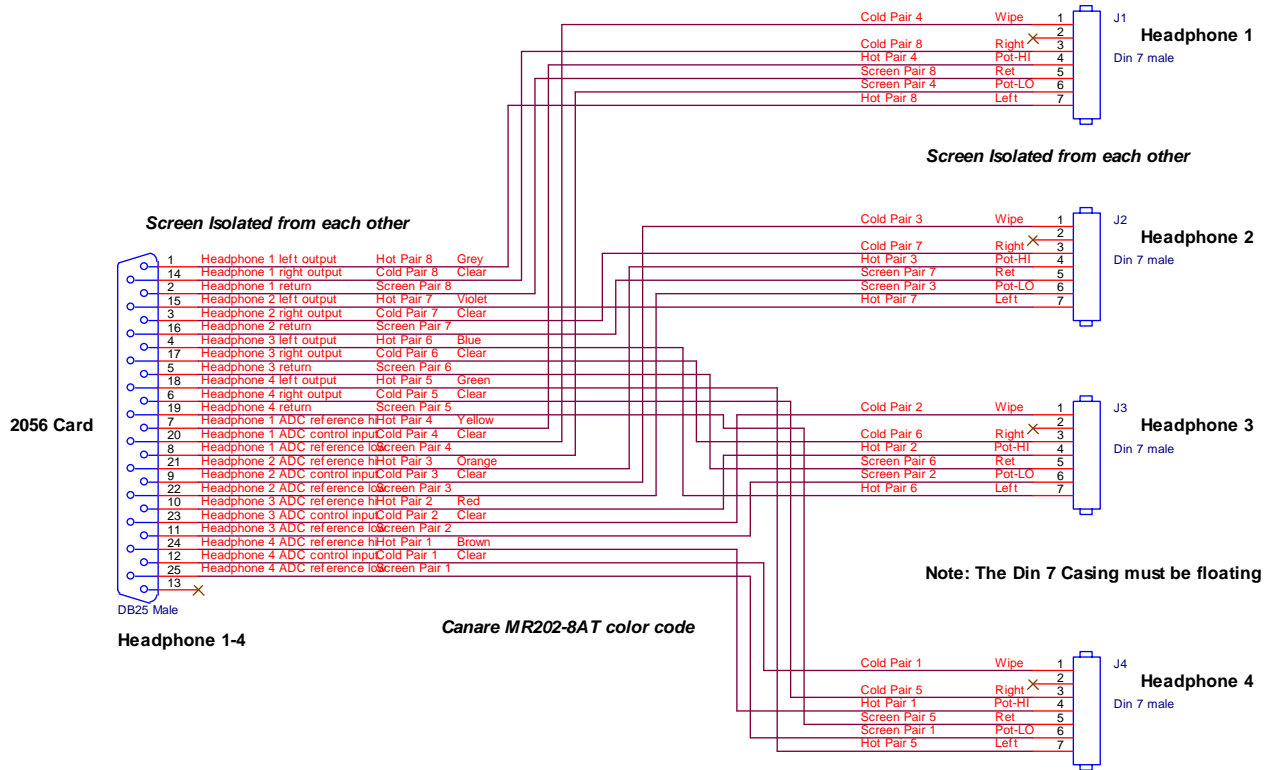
Cold Pair 4 Wipe 1
2
Cold Pair 8 Right 3
Hot Pair 4 Pot-HI 4
Screen Pair 8 Ret 5
Screen Pair 4 Pot-LO 6
Hot Pair 8 Left 7
J1
Headphone 1
Din 7 male

Screen Isolated from each other

Screen Isolated from each other

Cold Pair 3 Wipe 1
2
Cold Pair 7 Right 3
Hot Pair 3 Pot-HI 4
Screen Pair 7 Ret 5
Screen Pair 3 Pot-LO 6
Hot Pair 7 Left 7
J2
Headphone 2
Din 7 male

| Pin | Signal | Pair | Color |
|---|---|---|---|
| 1 | Headphone 1 left output | Hot Pair 8 | Grey |
| 14 | Headphone 1 right output | Cold Pair 8 | Clear |
| 2 | Headphone 1 return | Screen Pair 8 | |
| 15 | Headphone 2 left output | Hot Pair 7 | Violet |
| 3 | Headphone 2 right output | Cold Pair 7 | Clear |
| 16 | Headphone 2 return | Screen Pair 7 | |
| 4 | Headphone 3 left output | Hot Pair 6 | Blue |
| 17 | Headphone 3 right output | Cold Pair 6 | Clear |
| 5 | Headphone 3 return | Screen Pair 6 | |
| 18 | Headphone 4 left output | Hot Pair 5 | Green |
| 6 | Headphone 4 right output | Cold Pair 5 | Clear |
| 19 | Headphone 4 return | Screen Pair 5 | |
| 7 | Headphone 1 ADC reference hi | Hot Pair 4 | Yellow |
| 20 | Headphone 1 ADC control input | Cold Pair 4 | Clear |
| 8 | Headphone 1 ADC reference lo | Screen Pair 4 | |
| 21 | Headphone 2 ADC reference hi | Hot Pair 3 | Orange |
| 9 | Headphone 2 ADC control input | Cold Pair 3 | Clear |
| 22 | Headphone 2 ADC reference lo | Screen Pair 3 | |
| 10 | Headphone 3 ADC reference hi | Hot Pair 2 | Red |
| 23 | Headphone 3 ADC control input | Cold Pair 2 | Clear |
| 11 | Headphone 3 ADC reference lo | Screen Pair 2 | |
| 24 | Headphone 4 ADC reference hi | Hot Pair 1 | Brown |
| 12 | Headphone 4 ADC control input | Cold Pair 1 | Clear |
| 25 | Headphone 4 ADC reference lo | Screen Pair 1 | |
| 13 | | | |

2056 Card

DB25 Male

Headphone 1-4

Cold Pair 2 Wipe 1
2
Cold Pair 6 Right 3
Hot Pair 2 Pot-HI 4
Screen Pair 6 Ret 5
Screen Pair 2 Pot-LO 6
Hot Pair 6 Left 7
J3
Headphone 3
Din 7 male

Note: The Din 7 Casing must be floating

Canare MR202-8AT color code

Cold Pair 1 Wipe 1
2
Cold Pair 5 Right 3
Hot Pair 1 Pot-HI 4
Screen Pair 5 Ret 5
Screen Pair 1 Pot-LO 6
Hot Pair 5 Left 7
J4
Headphone 4
Din 7 male